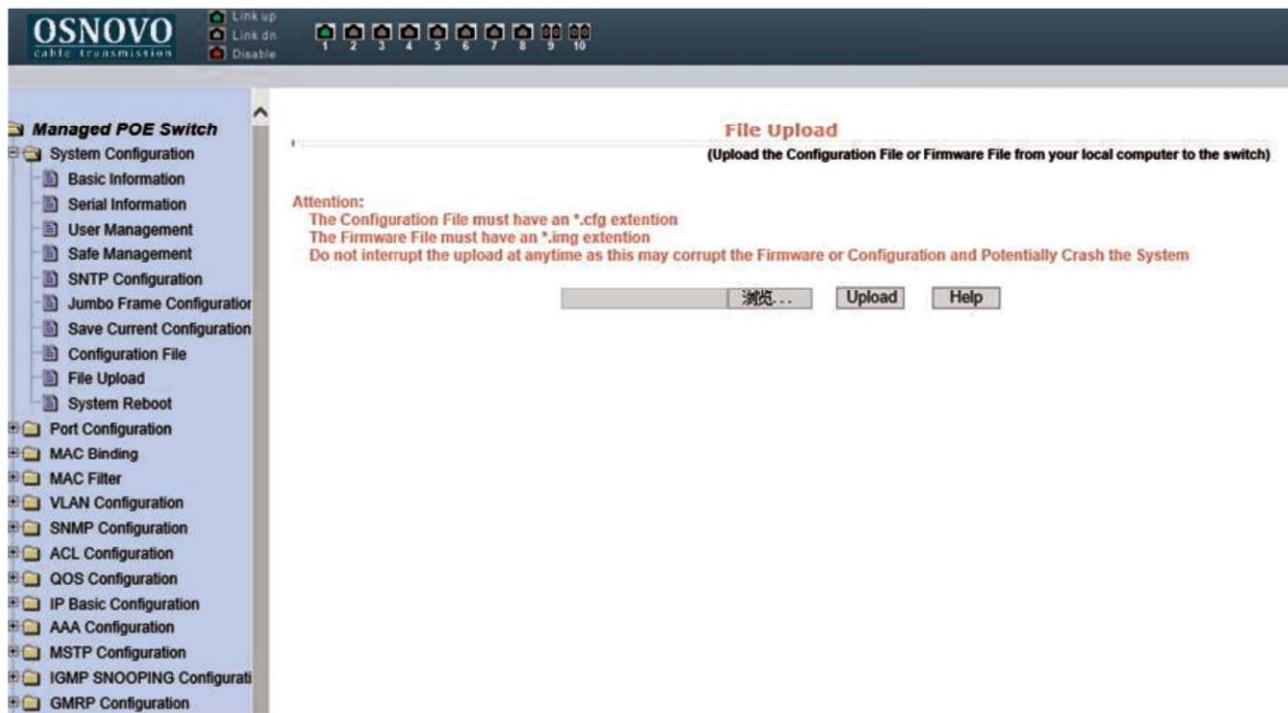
OSNOVO
cable transmission

Link up
Link dn
Disable

1 2 3 4 5 6 7 8 9 10

Managed POE Switch
System Configuration
Basic Information
Serial Information
User Management
Safe Management
SNTP Configuration
Jumbo Frame Configuratior
Save Current Configuration
Configuration File
File Upload
System Reboot
Port Configuration
MAC Binding
MAC Filter
VLAN Configuration
SNMP Configuration
ACL Configuration
QOS Configuration
IP Basic Configuration
AAA Configuration
MSTP Configuration
IGMP SNOOPING Configurati
GMRP Configuration

File Upload

(Upload the Configuration File or Firmware File from your local computer to the switch)

Attention:
The Configuration File must have an *.cfg extention
The Firmware File must have an *.img extention
Do not interrupt the upload at anytime as this may corrupt the Firmware or Configuration and Potentially Crash the System

浏览... Upload Help